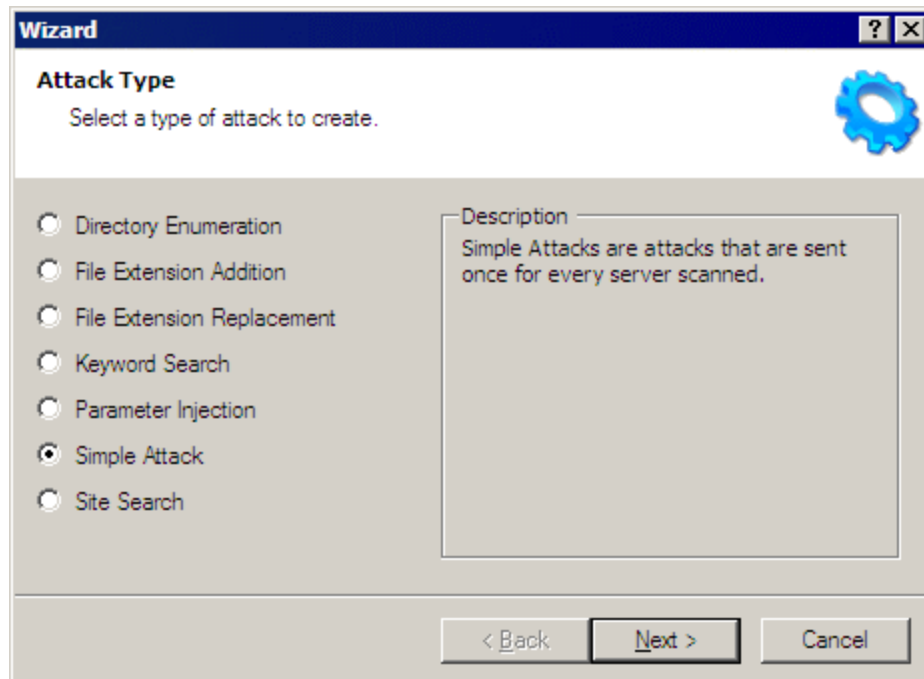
Wizard

?
X

Attack Type

Select a type of attack to create.

Directory Enumeration
File Extension Addition
File Extension Replacement
Keyword Search
Parameter Injection
Simple Attack
Site Search

Description

Simple Attacks are attacks that are sent once for every server scanned.

< Back
Next >
Cancel